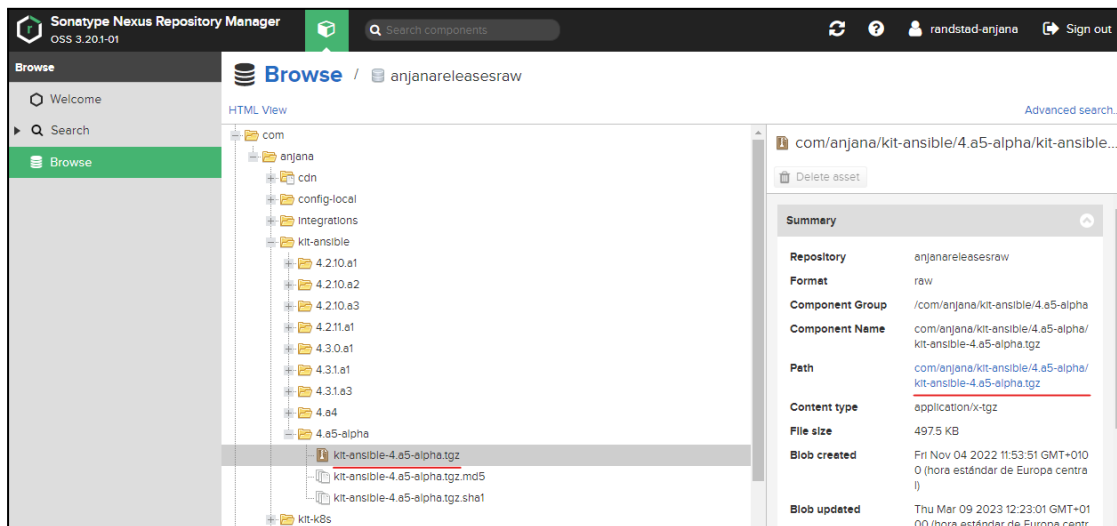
Sonatype Nexus Repository Manager
OSS 3.20.1-01

Search components

randstad-anjana

Sign out

Browse

Welcome

Search

Browse

Browse / anjanareleasesraw

HTML View

Advanced search...

com
anjana
cdn
config-local
integrations
kit-ansible
4.2.10.a1
4.2.10.a2
4.2.10.a3
4.2.11.a1
4.3.0.a1
4.3.1.a1
4.3.1.a3
4.a4
4.a5-alpha
kit-ansible-4.a5-alpha.tgz
kit-ansible-4.a5-alpha.tgz.md5
kit-ansible-4.a5-alpha.tgz.sha1
kit-k8s

com/anjana/kit-ansible/4.a5-alpha/kit-ansible...

Delete asset

Summary

| Repository | anjanareleasesraw |
|---|---|
| Format | raw |
| Component Group | /com/anjana/kit-ansible/4.a5-alpha |
| Component Name | com/anjana/kit-ansible/4.a5-alpha/kit-ansible-4.a5-alpha.tgz |
| Path | com/anjana/kit-ansible/4.a5-alpha/kit-ansible-4.a5-alpha.tgz |
| Content type | application/x-tgz |
| File size | 497.5 KB |
| Blob created | Fri Nov 04 2022 11:53:51 GMT+0100 (hora estándar de Europa central) |
| Blob updated | Thu Mar 09 2023 12:23:01 GMT+0100 (hora estándar de Europa centr |